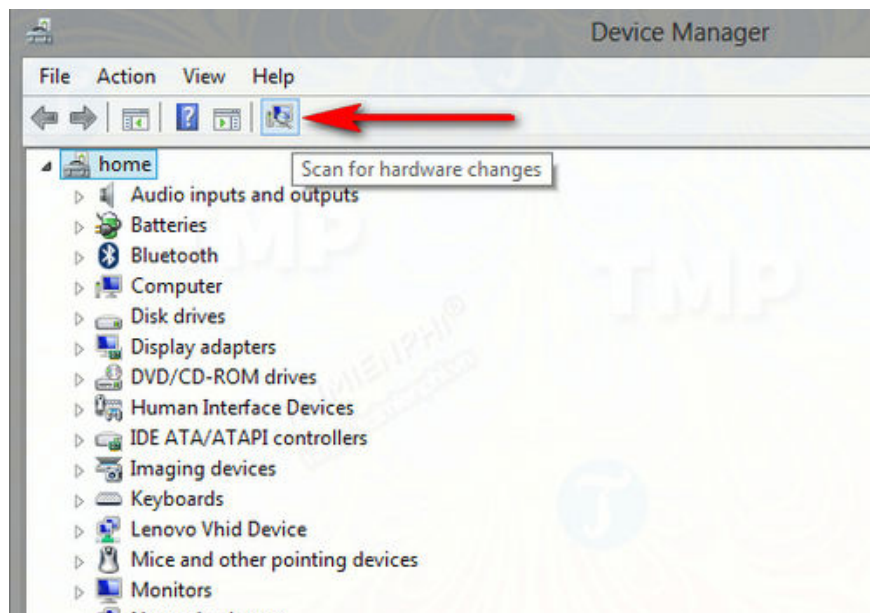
Device Manager

File Action View Help

home

Scan for hardware changes

Audio inputs and outputs
Batteries
Bluetooth
Computer
Disk drives
Display adapters
DVD/CD-ROM drives
Human Interface Devices
IDE ATA/ATAPI controllers
Imaging devices
Keyboards
Lenovo Vhid Device
Mice and other pointing devices
Monitors

TMP
TMP
TAIMIENPHI®